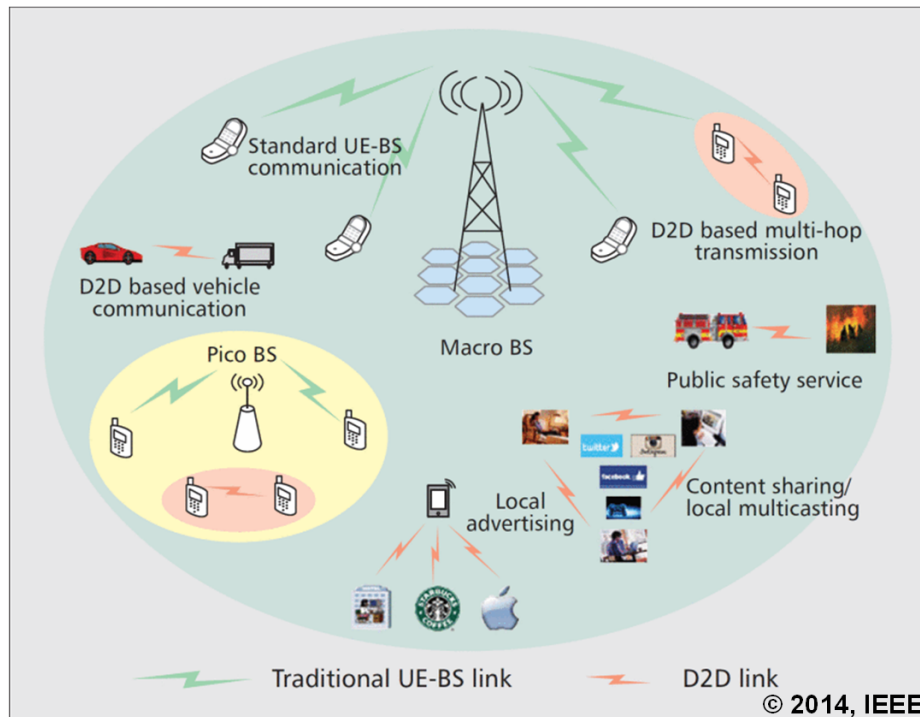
Standard UE-BS communication

D2D based multi-hop transmission

D2D based vehicle communication

Macro BS

Pico BS

Public safety service

twitter

facebook

Local advertising

Content sharing/ local multicasting

STARBUCKS COFFEE

Traditional UE-BS link

D2D link

© 2014, IEEE